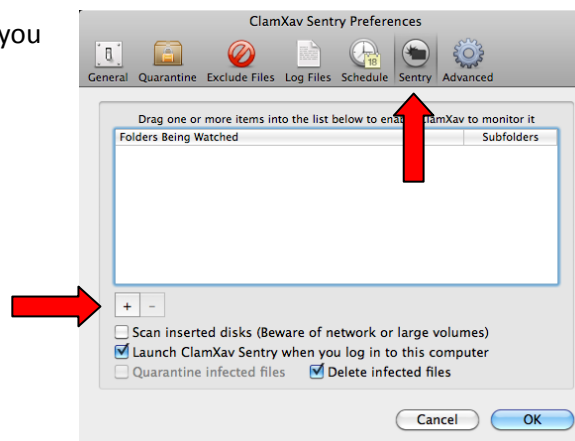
you

ClamXav Sentry Preferences

General Quarantine Exclude Files Log Files Schedule Sentry Advanced

Drag one or more items into the list below to ena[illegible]ClamXav to monitor it

| Folders Being Watched | Subfolders |
|---|---|

+ −

Scan inserted disks (Beware of network or large volumes)

Launch ClamXav Sentry when you log in to this computer

Quarantine infected files Delete infected files

Cancel OK